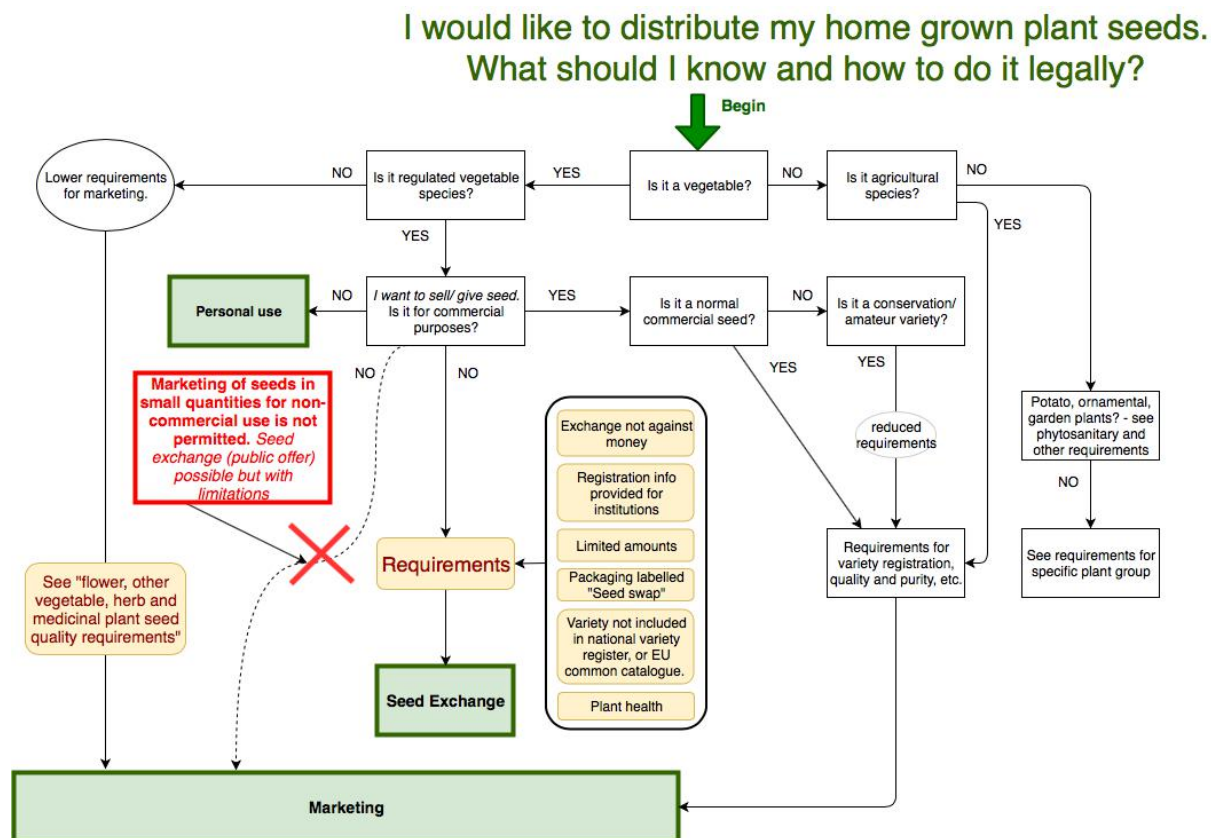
I would like to distribute my home grown plant seeds. What should I know and how to do it legally?

Begin

Is it a vegetable?

YES

Is it regulated vegetable species?

NO

Lower requirements for marketing.

NO

Is it agricultural species?

NO

YES

YES

I want to sell/ give seed. Is it for commercial purposes?

NO

Personal use

YES

Is it a normal commercial seed?

NO

Is it a conservation/ amateur variety?

YES

YES

reduced requirements

NO

NO

Marketing of seeds in small quantities for non-commercial use is not permitted. Seed exchange (public offer) possible but with limitations

Potato, ornamental, garden plants? - see phytosanitary and other requirements

NO

See requirements for specific plant group

Exchange not against money

Registration info provided for institutions

Limited amounts

Packaging labelled "Seed swap"

Variety not included in national variety register, or EU common catalogue.

Plant health

Requirements

Requirements for variety registration, quality and purity, etc.

See "flower, other vegetable, herb and medicinal plant seed quality requirements"

Seed Exchange

Marketing